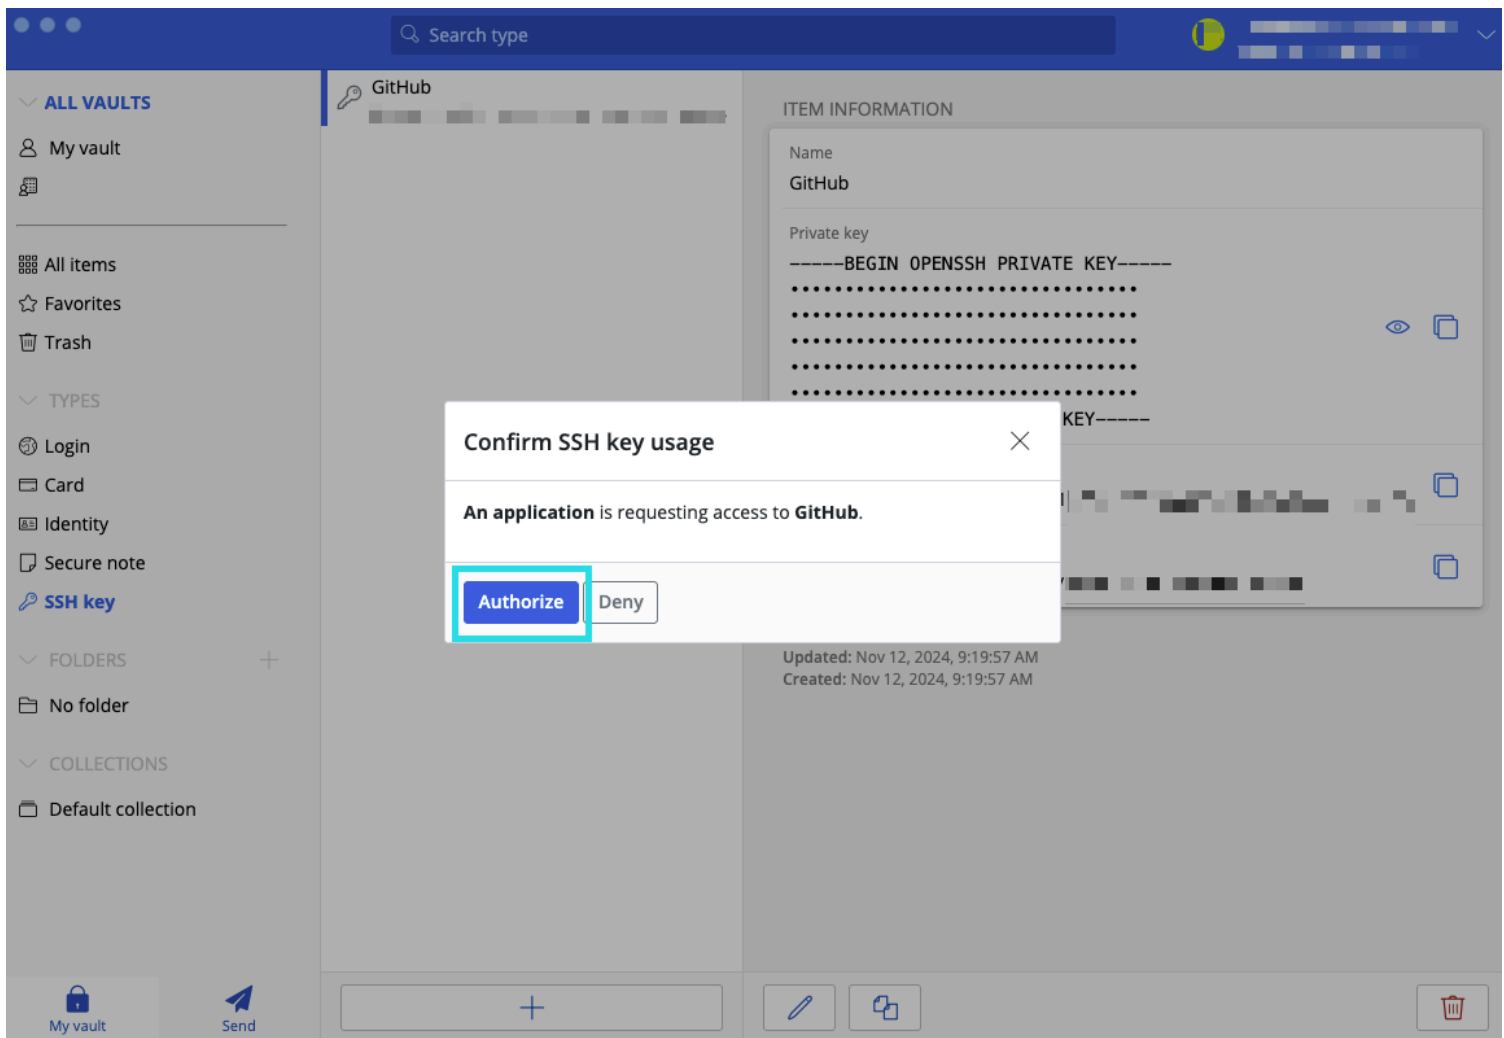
Search type

ALL VAULTS

My vault

All items

Favorites

Trash

TYPES

Login

Card

Identity

Secure note

SSH key

FOLDERS

No folder

COLLECTIONS

Default collection

GitHub

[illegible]

ITEM INFORMATION

Name

GitHub

Private key

-----BEGIN OPENSSH PRIVATE KEY-----

••••••••••••••••••••••••••••••••

••••••••••••••••••••••••••••••••

••••••••••••••••••••••••••••••••

••••••••••••••••••••••••••••••••

••••••••••••••••••••••••••••••••

KEY-----

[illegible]

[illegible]

Confirm SSH key usage

An application is requesting access to GitHub.

Authorize

Deny

Updated: Nov 12, 2024, 9:19:57 AM

Created: Nov 12, 2024, 9:19:57 AM

My vault

Send